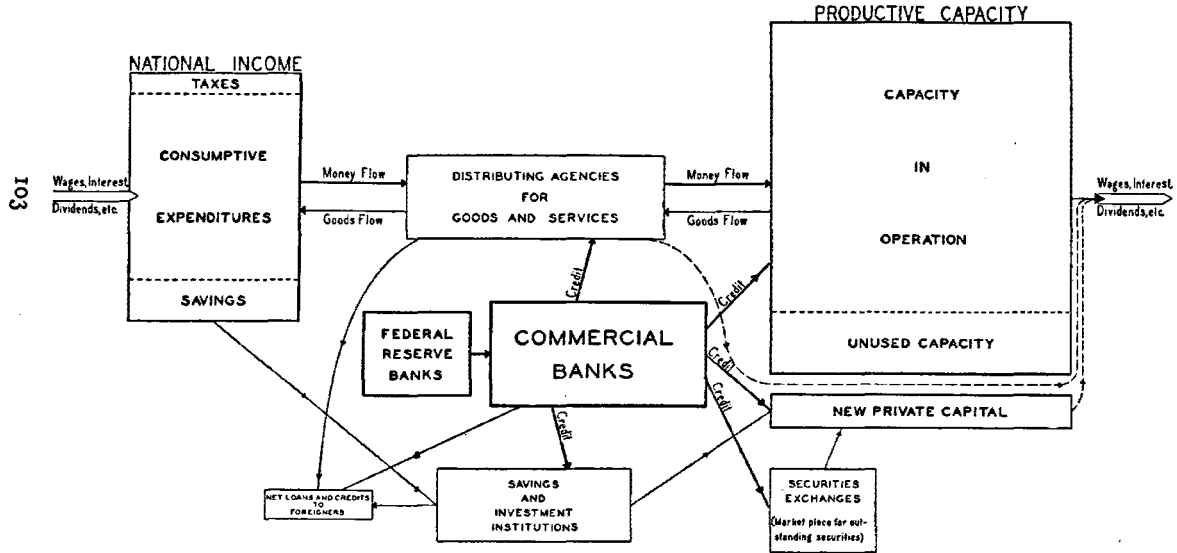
103

NATIONAL INCOME

TAXES

CONSUMPTIVE

EXPENDITURES

SAVINGS

Wages, Interest, Dividends, etc.

Money Flow

Goods Flow

DISTRIBUTING AGENCIES FOR GOODS AND SERVICES

Money Flow

Goods Flow

PRODUCTIVE CAPACITY

CAPACITY

IN

OPERATION

UNUSED CAPACITY

Wages, Interest, Dividends, etc.

Credit

Credit

Credit

Credit

Credit

FEDERAL RESERVE BANKS

COMMERCIAL BANKS

NEW PRIVATE CAPITAL

NET LOANS AND CREDITS TO FOREIGNERS

SAVINGS AND INVESTMENT INSTITUTIONS

SECURITIES EXCHANGES (Market place for outstanding securities)